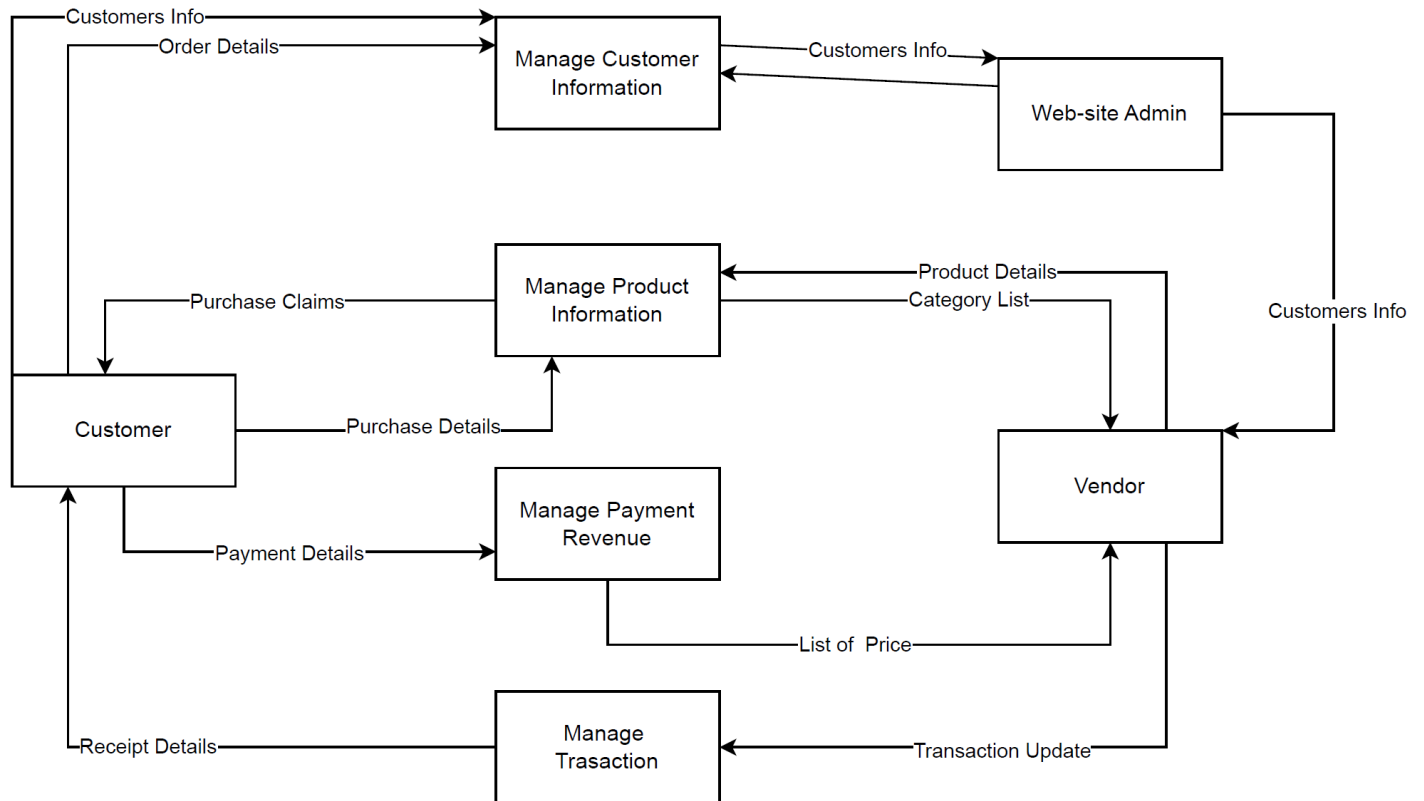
Customers Info

Order Details

Manage Customer Information

Customers Info

Web-site Admin

Manage Product Information

Product Details

Category List

Purchase Claims

Customers Info

Customer

Purchase Details

Vendor

Manage Payment Revenue

Payment Details

List of Price

Manage Trasaction

Receipt Details

Transaction Update